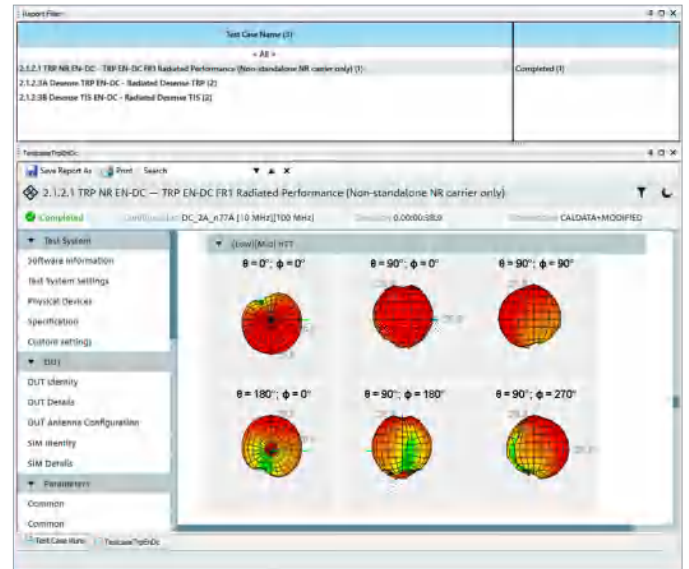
Report Filter

| Test Case Name (3) | |
|---|---|
| < All > | |
| 2.1.2.1 TRP NR EN-DC - TRP EN-DC FR1 Radiated Performance (Non-standalone NR carrier only) (1) | Completed (1) |
| 2.1.2.3A Desense TRP EN-DC - Radiated Desense TRP (2) | |
| 2.1.2.3B Desense TIS EN-DC - Radiated Desense TIS (2) | |

TestcaseTrpEnDc

Save Report As  Print  Search

2.1.2.1 TRP NR EN-DC — TRP EN-DC FR1 Radiated Performance (Non-standalone NR carrier only)

Completed  Conditions List: DC_2A_n77A [10 MHz][100 MHz]  Duration: 0.00:00:38.0  Dimensions: CALDATA+MODIFIED

Test System
Software Information
Test System Settings
Physical Devices
Specification
Custom settings
DUT
DUT Identity
DUT Details
DUT Antenna Configuration
SIM Identity
SIM Details
Parameters
Common
Common

(Low)(Mid) HTT

θ = 0°; ϕ = 0°
θ = 90°; ϕ = 0°
θ = 90°; ϕ = 90°
θ = 180°; ϕ = 0°
θ = 90°; ϕ = 180°
θ = 90°; ϕ = 270°

Test Case Runs  TestcaseTrpEnDc